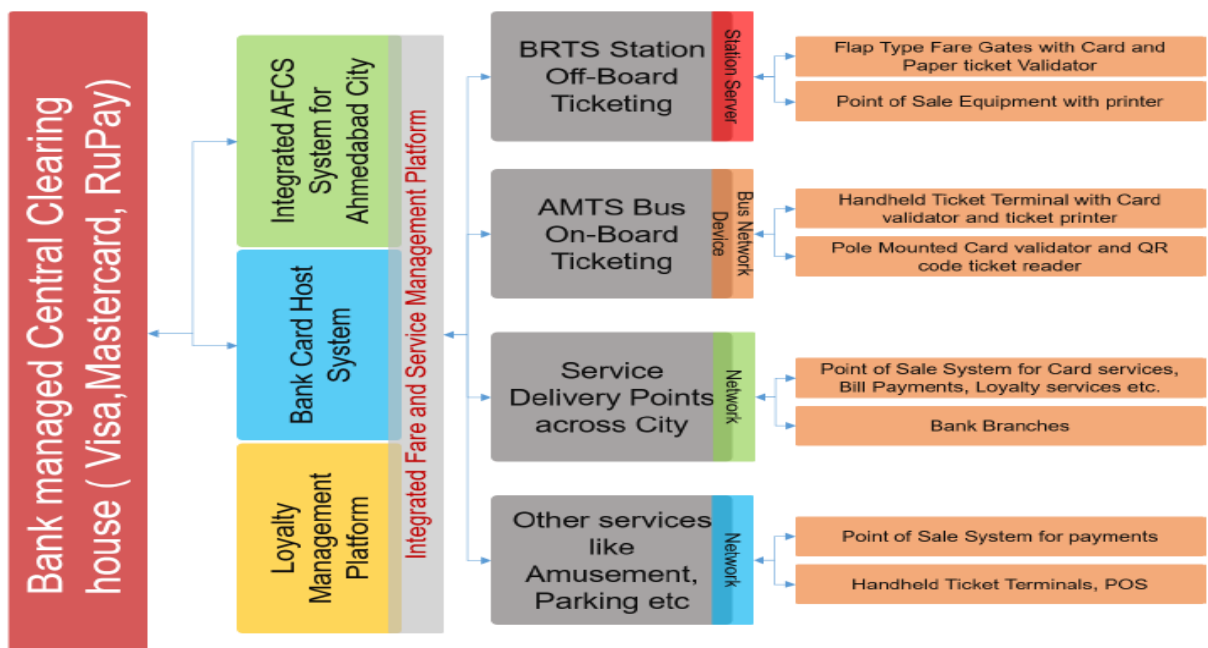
Bank managed Central Clearing house ( Visa,Mastercard, RuPay)

Integrated AFCS System for Ahmedabad City

Bank Card Host System

Loyalty Management Platform

Integrated Fare and Service Management Platform

BRTS Station Off-Board Ticketing

Station Server

Flap Type Fare Gates with Card and Paper ticket Validator

Point of Sale Equipment with printer

AMTS Bus On-Board Ticketing

Bus Network Device

Handheld Ticket Terminal with Card validator and ticket printer

Pole Mounted Card validator and QR code ticket reader

Service Delivery Points across City

Network

Point of Sale System for Card services, Bill Payments, Loyalty services etc.

Bank Branches

Other services like Amusement, Parking etc

Network

Point of Sale System for payments

Handheld Ticket Terminals, POS